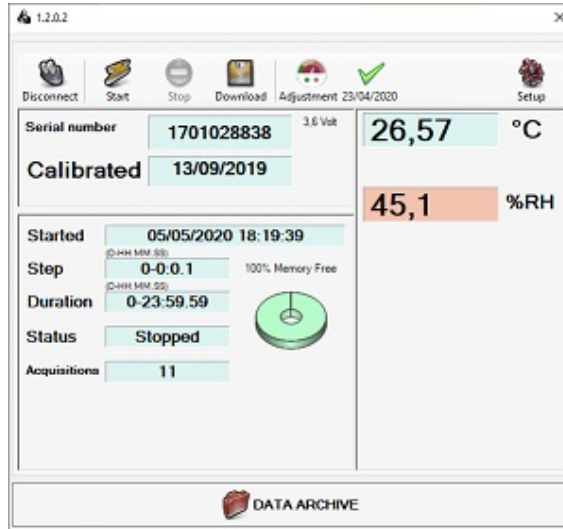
1.2.0.2

×

Disconnect Start Stop Download Adjustment 23/04/2020 Setup

Serial number 1701028838 3,6 Volt

Calibrated 13/09/2019

26,57 °C

45,1 %RH

Started 05/05/2020 18:19:39

(D-HH MM:SS)
Step 0-0:0.1

100% Memory Free

(D-HH MM:SS)
Duration 0-23:59.59

Status Stopped

Acquisitions 11

DATA ARCHIVE